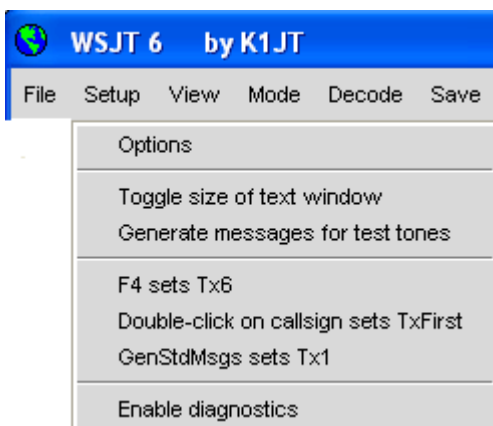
WSJT 6 by K1JT

File Setup View Mode Decode Save

Options

Toggle size of text window
Generate messages for test tones

F4 sets Tx6
Double-click on callsign sets TxFirst
GenStdMsgs sets Tx1

Enable diagnostics